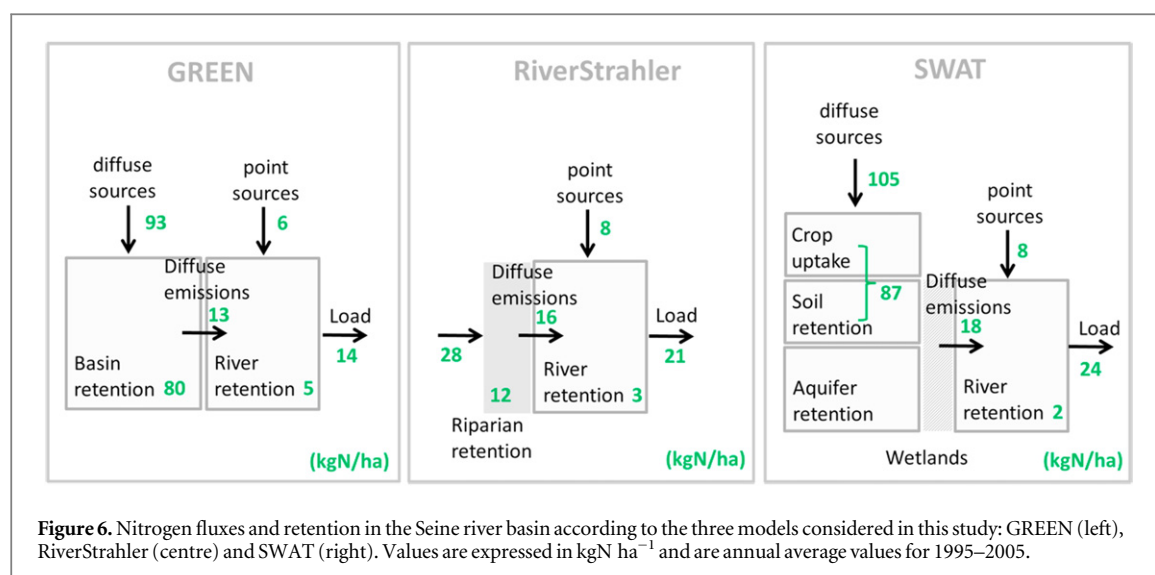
GREEN

diffuse sources
93

point sources
6

Diffuse emissions
13

Load
14

Basin retention 80

River retention 5

(kgN/ha)

RiverStrahler

point sources
8

Diffuse emissions
16

Load
21

28

12

River retention 3

Riparian retention

(kgN/ha)

SWAT

diffuse sources
105

point sources
8

Crop uptake

Soil retention

87

Diffuse emissions
18

Load
24

Aquifer retention

River retention 2

Wetlands

(kgN/ha)

**Figure 6.** Nitrogen fluxes and retention in the Seine river basin according to the three models considered in this study: GREEN (left), RiverStrahler (centre) and SWAT (right). Values are expressed in kgN ha$^{-1}$ and are annual average values for 1995–2005.